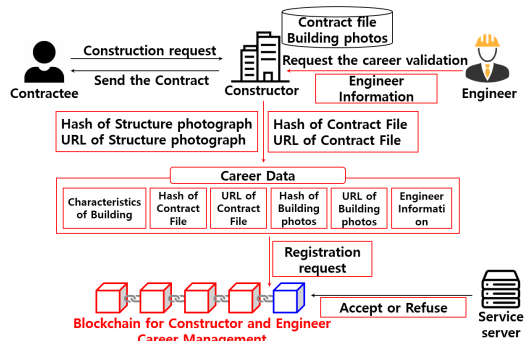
Contract file
Building photos

Construction request

Send the Contract

Contractee

Constructor

Request the career validation

Engineer Information

Engineer

Hash of Structure photograph
URL of Structure photograph

Hash of Contract File
URL of Contract File

Career Data

| Characteristics of Building | Hash of Contract File | URL of Contract File | Hash of Building photos | URL of Building photos | Engineer Information |
|---|---|---|---|---|---|

Registration request

Accept or Refuse

Service server

Blockchain for Constructor and Engineer Career Management